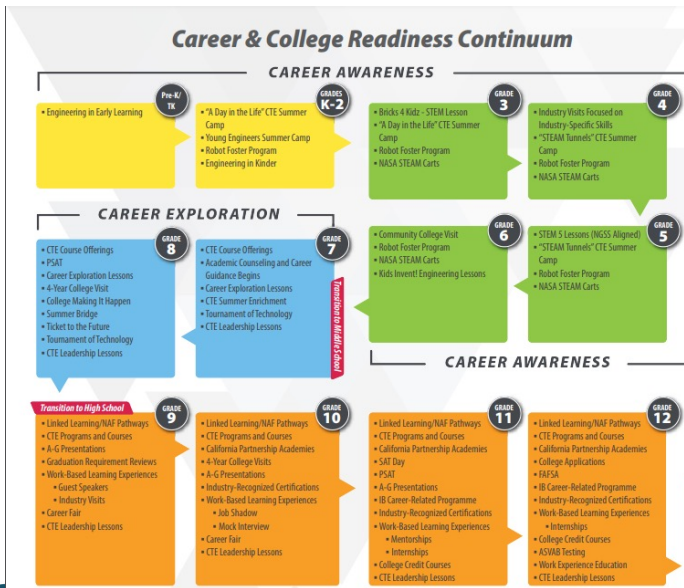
Career & College Readiness Continuum

CAREER AWARENESS

Pre-K/TK
• Engineering in Early Learning

GRADES K-2
• "A Day in the Life" CTE Summer Camp
• Young Engineers Summer Camp
• Robot Foster Program
• Engineering in Kinder

GRADE 3
• Bricks 4 Kidz - STEM Lesson
• "A Day in the Life" CTE Summer Camp
• Robot Foster Program
• NASA STEAM Carts

GRADE 4
• Industry Visits Focused on Industry-Specific Skills
• "STEAM Tunnels" CTE Summer Camp
• Robot Foster Program
• NASA STEAM Carts

CAREER EXPLORATION

GRADE 8
• CTE Course Offerings
• PSAT
• Career Exploration Lessons
• 4-Year College Visit
• College Making It Happen
• Summer Bridge
• Ticket to the Future
• Tournament of Technology
• CTE Leadership Lessons

GRADE 7
• CTE Course Offerings
• Academic Counseling and Career Guidance Begins
• Career Exploration Lessons
• CTE Summer Enrichment
• Tournament of Technology
• CTE Leadership Lessons

Transition to Middle School

GRADE 6
• Community College Visit
• Robot Foster Program
• NASA STEAM Carts
• Kids Invent! Engineering Lessons

GRADE 5
• STEM 5 Lessons (NGSS Aligned)
• "STEAM Tunnels" CTE Summer Camp
• Robot Foster Program
• NASA STEAM Carts

CAREER AWARENESS

Transition to High School

GRADE 9
• Linked Learning/NAF Pathways
• CTE Programs and Courses
• A-G Presentations
• Graduation Requirement Reviews
• Work-Based Learning Experiences
• Guest Speakers
• Industry Visits
• Career Fair
• CTE Leadership Lessons

GRADE 10
• Linked Learning/NAF Pathways
• CTE Programs and Courses
• California Partnership Academies
• 4-Year College Visits
• A-G Presentations
• Industry-Recognized Certifications
• Work-Based Learning Experiences
• Job Shadow
• Mock Interview
• Career Fair
• CTE Leadership Lessons

GRADE 11
• Linked Learning/NAF Pathways
• CTE Programs and Courses
• California Partnership Academies
• SAT Day
• PSAT
• A-G Presentations
• IB Career-Related Programme
• Industry-Recognized Certifications
• Work-Based Learning Experiences
• Mentorships
• Internships
• College Credit Courses
• CTE Leadership Lessons

GRADE 12
• Linked Learning/NAF Pathways
• CTE Programs and Courses
• California Partnership Academies
• College Applications
• FAFSA
• IB Career-Related Programme
• Industry-Recognized Certifications
• Work-Based Learning Experiences
• Internships
• College Credit Courses
• ASVAB Testing
• Work Experience Education
• CTE Leadership Lessons